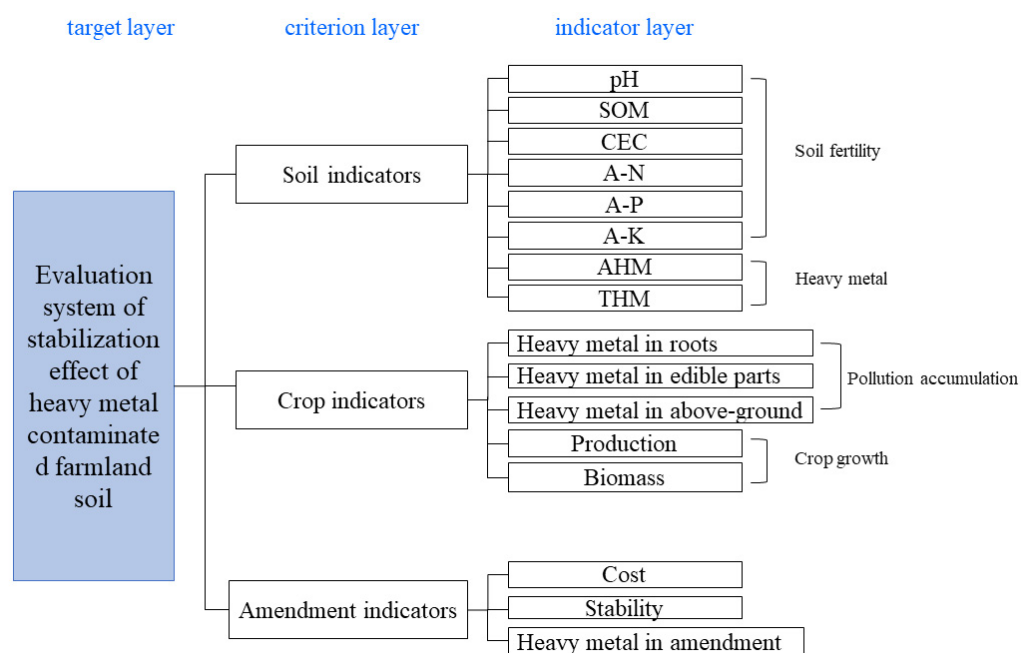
target layer

criterion layer

indicator layer

Evaluation system of stabilization effect of heavy metal contaminated farmland soil

Soil indicators

pH

SOM

CEC

A-N

A-P

A-K

Soil fertility

AHM

THM

Heavy metal

Crop indicators

Heavy metal in roots

Heavy metal in edible parts

Heavy metal in above-ground

Pollution accumulation

Production

Biomass

Crop growth

Amendment indicators

Cost

Stability

Heavy metal in amendment